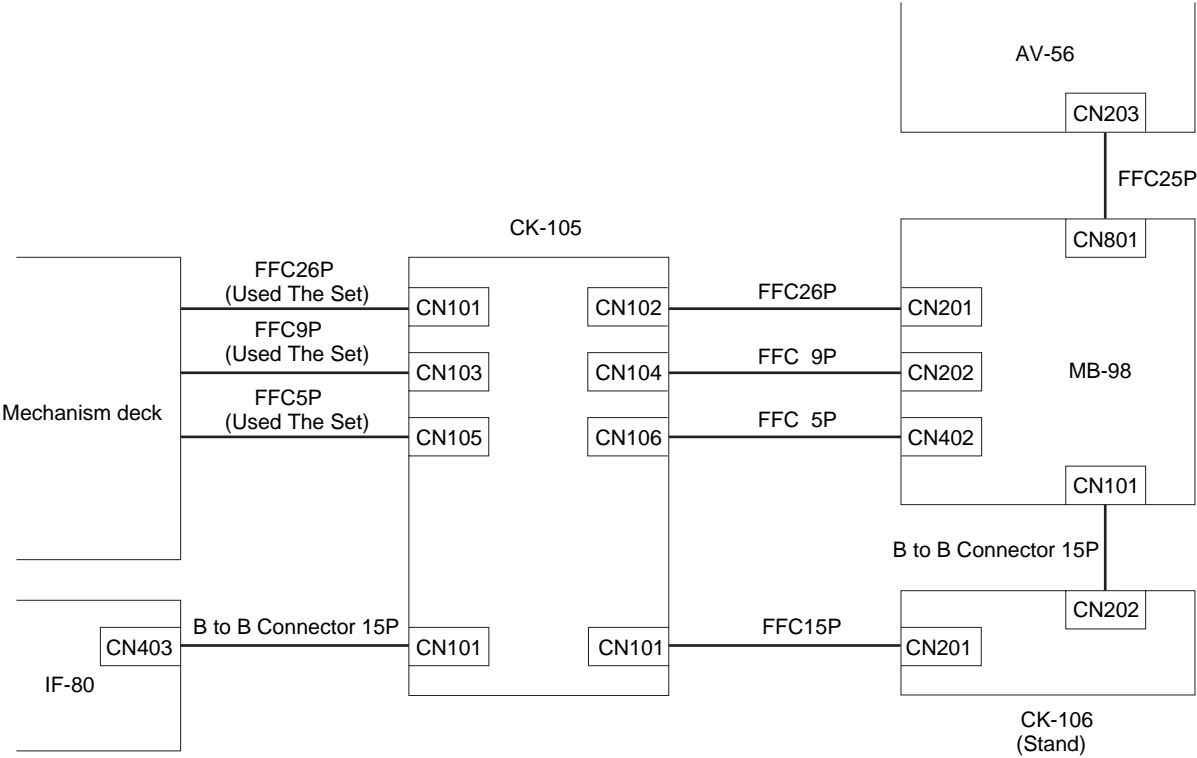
AV-56
CN203
FFC25P
CK-105
CN801
FFC26P
(Used The Set)
CN101
CN102
FFC26P
CN201
FFC9P
(Used The Set)
CN103
CN104
FFC 9P
CN202
MB-98
Mechanism deck
FFC5P
(Used The Set)
CN105
CN106
FFC 5P
CN402
CN101
B to B Connector 15P
CN202
B to B Connector 15P
CN403
CN101
CN101
FFC15P
CN201
IF-80
CK-106
(Stand)